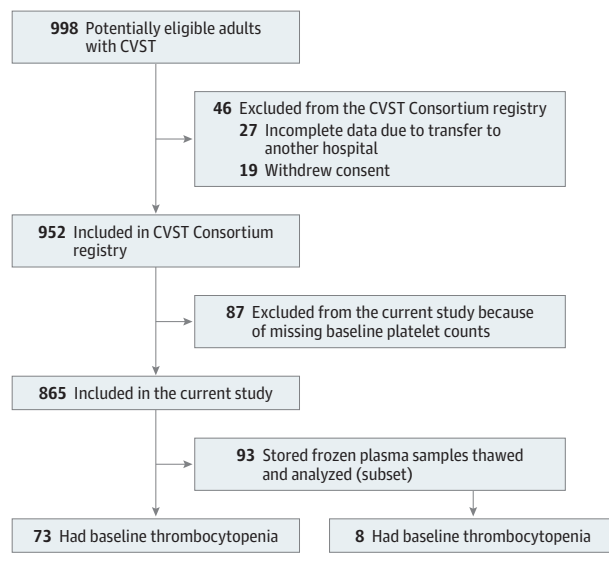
998 Potentially eligible adults with CVST

46 Excluded from the CVST Consortium registry
27 Incomplete data due to transfer to another hospital
19 Withdrew consent

952 Included in CVST Consortium registry

87 Excluded from the current study because of missing baseline platelet counts

865 Included in the current study

93 Stored frozen plasma samples thawed and analyzed (subset)

73 Had baseline thrombocytopenia

8 Had baseline thrombocytopenia